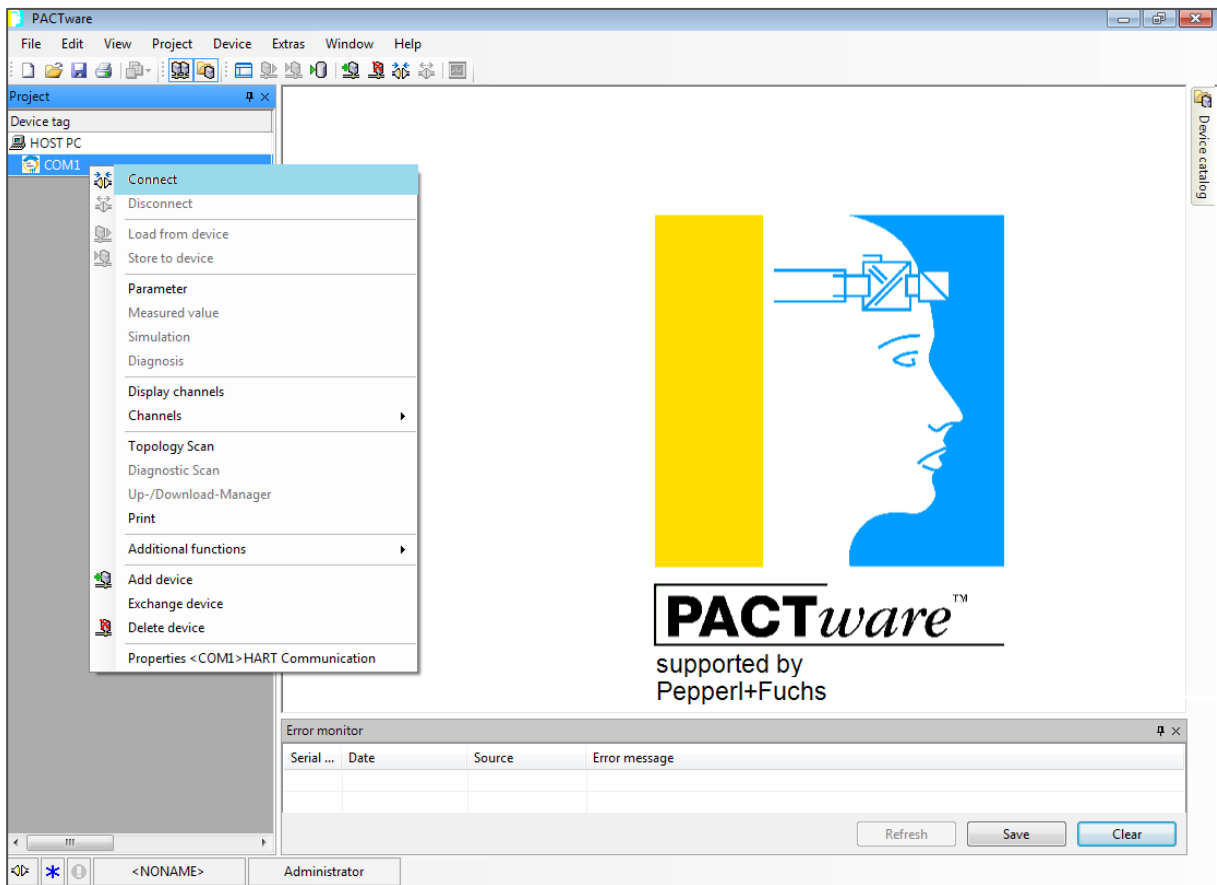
PACTware

File Edit View Project Device Extras Window Help

Project

Device tag

HOST PC

COM1

Connect
Disconnect
Load from device
Store to device
Parameter
Measured value
Simulation
Diagnosis
Display channels
Channels
Topology Scan
Diagnostic Scan
Up-/Download-Manager
Print
Additional functions
Add device
Exchange device
Delete device
Properties <COM1>HART Communication

Device catalog

PACTware™
supported by
Pepperl+Fuchs

Error monitor

| Serial ... | Date | Source | Error message |
|---|---|---|---|
| | | | |
| | | | |

Refresh Save Clear

<NONAME> Administrator